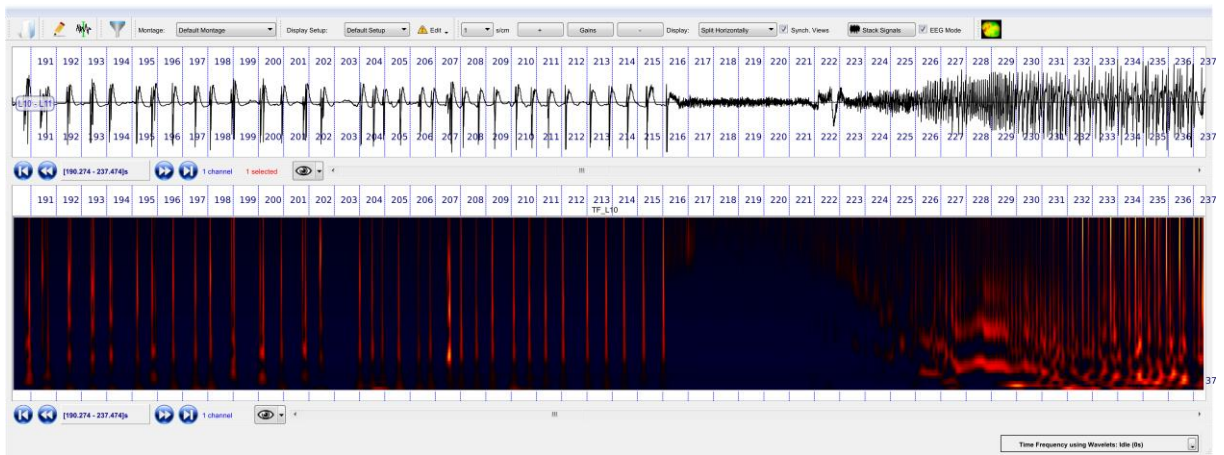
Montage: Default Montage Display Setup: Default Setup Edit 1 s/cm + Gains - Display: Split Horizontally Synch. Views Stack Signals EEG Mode

191 192 193 194 195 196 197 198 199 200 201 202 203 204 205 206 207 208 209 210 211 212 213 214 215 216 217 218 219 220 221 222 223 224 225 226 227 228 229 230 231 232 233 234 235 236 237

L10 - L11

191 192 193 194 195 196 197 198 199 200 201 202 203 204 205 206 207 208 209 210 211 212 213 214 215 216 217 218 219 220 221 222 223 224 225 226 227 228 229 230 231 232 233 234 235 236 237

[190.274 - 237.474]s 1 channel 1 selected III

191 192 193 194 195 196 197 198 199 200 201 202 203 204 205 206 207 208 209 210 211 212 213 214 215 216 217 218 219 220 221 222 223 224 225 226 227 228 229 230 231 232 233 234 235 236 237

TF_L10

37

[190.274 - 237.474]s 1 channel III

Time Frequency using Wavelets: Idle (0s)